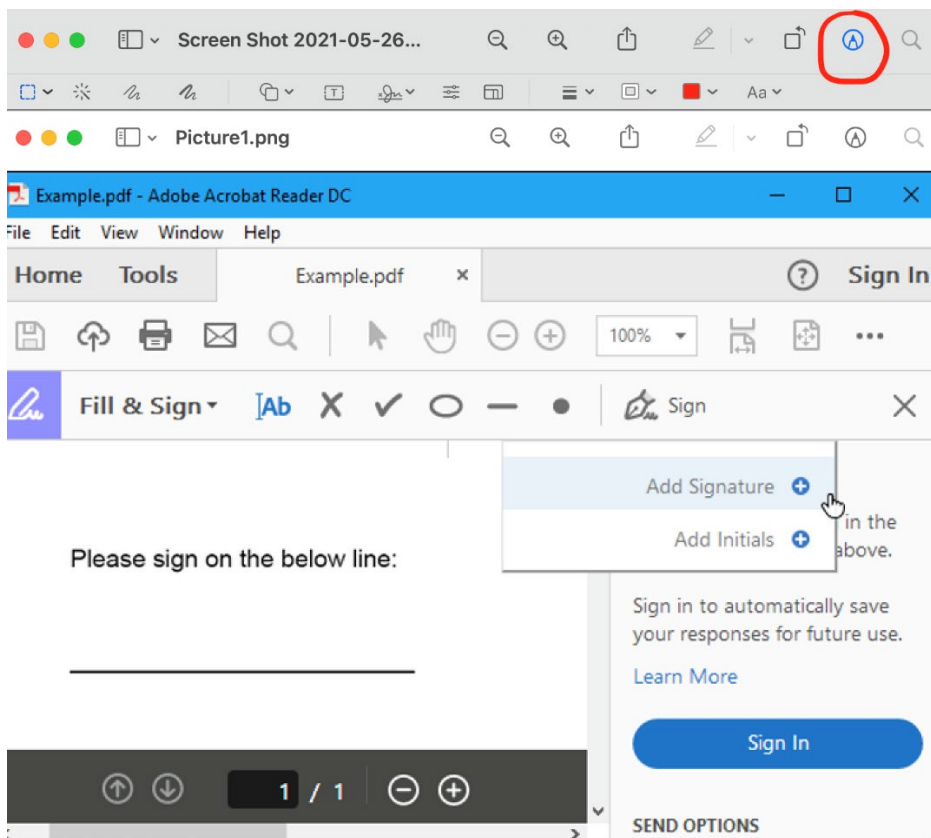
Screen Shot 2021-05-26...

Aa

Picture1.png

Example.pdf - Adobe Acrobat Reader DC

File Edit View Window Help

Home Tools Example.pdf ×

Sign In

100%

Fill & Sign

Ab

Sign

Add Signature

Add Initials

in the

above.

Please sign on the below line:

Sign in to automatically save your responses for future use.

Learn More

Sign In

1 / 1

SEND OPTIONS